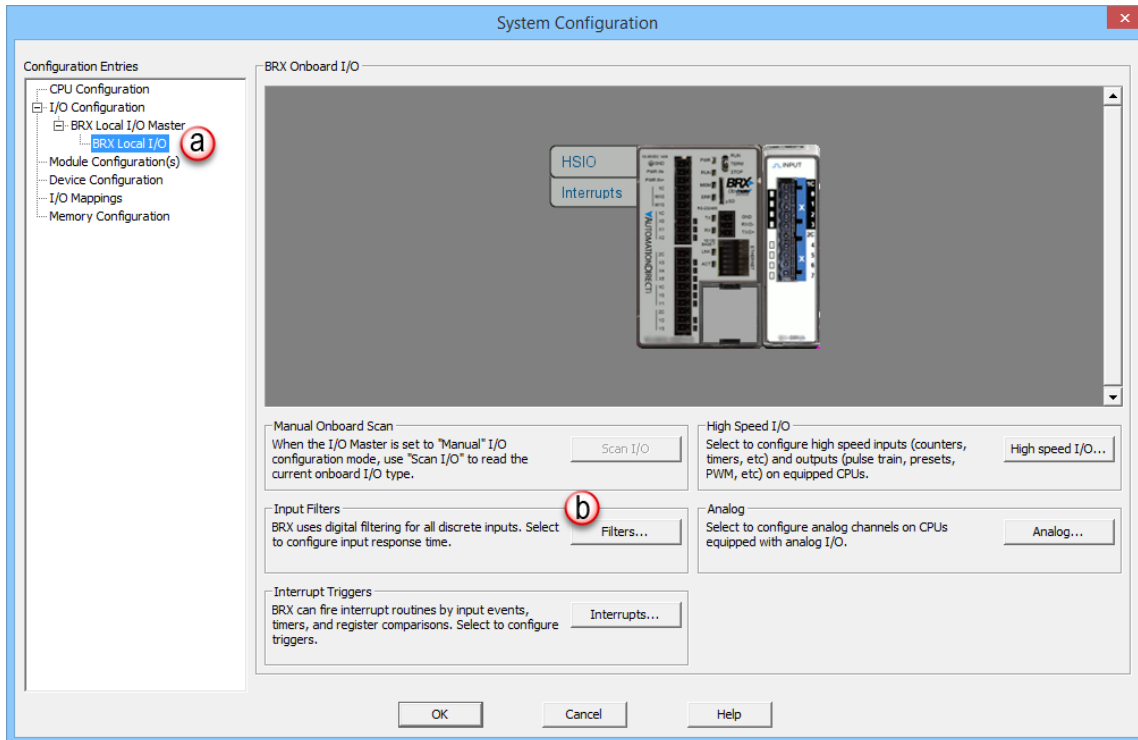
System Configuration

Configuration Entries
CPU Configuration
I/O Configuration
BRX Local I/O Master
BRX Local I/O
a
Module Configuration(s)
Device Configuration
I/O Mappings
Memory Configuration

BRX Onboard I/O

HSIO
Interrupts
BRX
AUTOMATIONDIRECT
INPUT

Manual Onboard Scan
When the I/O Master is set to "Manual" I/O configuration mode, use "Scan I/O" to read the current onboard I/O type.
Scan I/O

High Speed I/O
Select to configure high speed inputs (counters, timers, etc) and outputs (pulse train, presets, PWM, etc) on equipped CPUs.
High speed I/O...

b
Input Filters
BRX uses digital filtering for all discrete inputs. Select to configure input response time.
Filters...

Analog
Select to configure analog channels on CPUs equipped with analog I/O.
Analog...

Interrupt Triggers
BRX can fire interrupt routines by input events, timers, and register comparisons. Select to configure triggers.
Interrupts...

OK
Cancel
Help